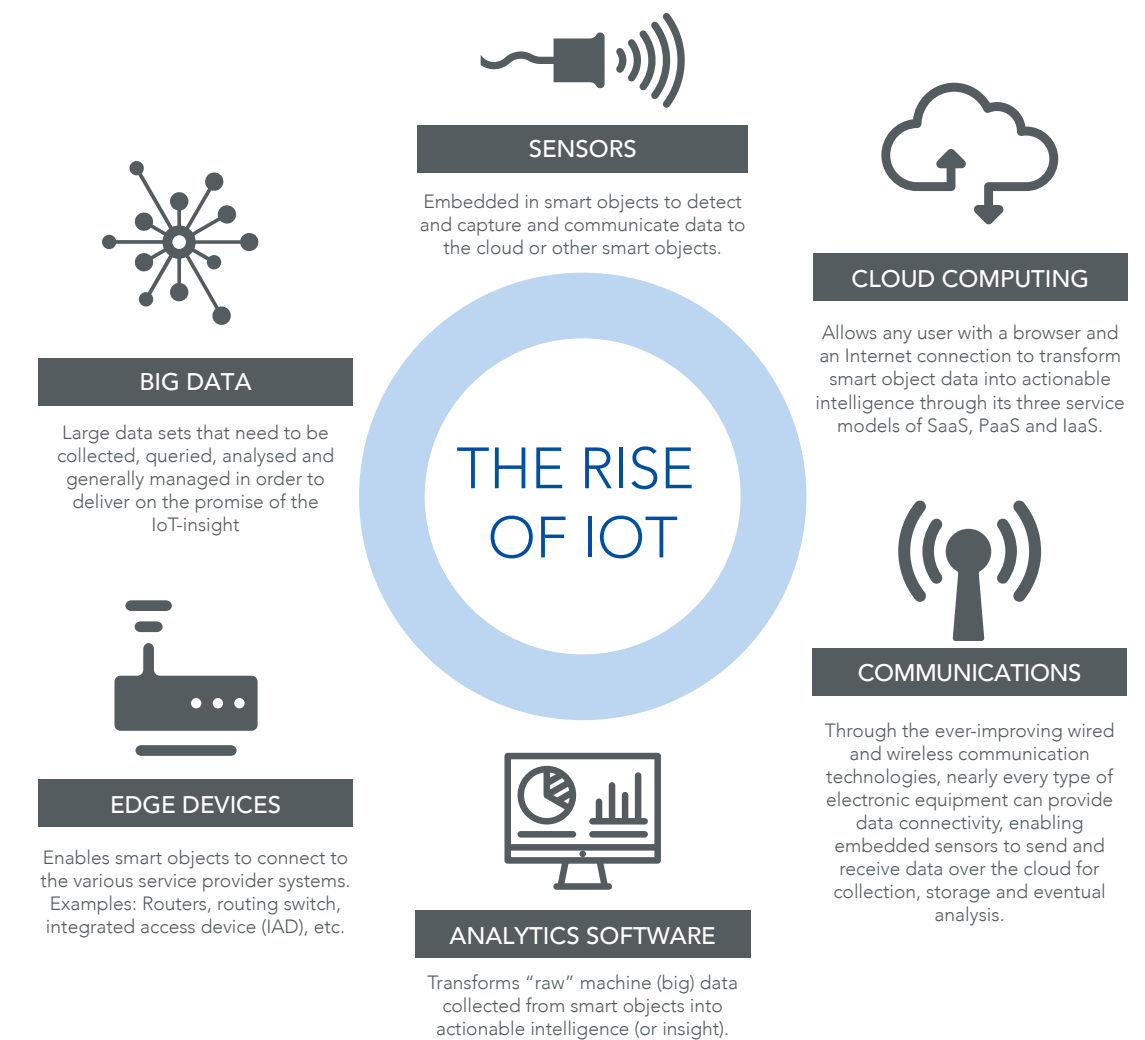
THE RISE OF IOT

SENSORS

Embedded in smart objects to detect and capture and communicate data to the cloud or other smart objects.

BIG DATA

Large data sets that need to be collected, queried, analysed and generally managed in order to deliver on the promise of the IoT-insight

CLOUD COMPUTING

Allows any user with a browser and an Internet connection to transform smart object data into actionable intelligence through its three service models of SaaS, PaaS and IaaS.

COMMUNICATIONS

Through the ever-improving wired and wireless communication technologies, nearly every type of electronic equipment can provide data connectivity, enabling embedded sensors to send and receive data over the cloud for collection, storage and eventual analysis.

EDGE DEVICES

Enables smart objects to connect to the various service provider systems. Examples: Routers, routing switch, integrated access device (IAD), etc.

ANALYTICS SOFTWARE

Transforms “raw” machine (big) data collected from smart objects into actionable intelligence (or insight).